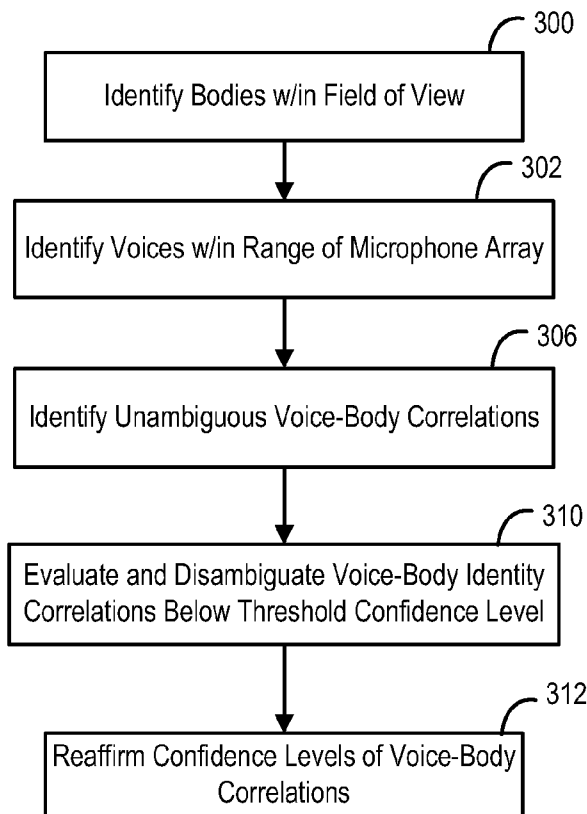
300

Identify Bodies w/in Field of View

302

Identify Voices w/in Range of Microphone Array

306

Identify Unambiguous Voice-Body Correlations

310

Evaluate and Disambiguate Voice-Body Identity Correlations Below Threshold Confidence Level

312

Reaffirm Confidence Levels of Voice-Body Correlations